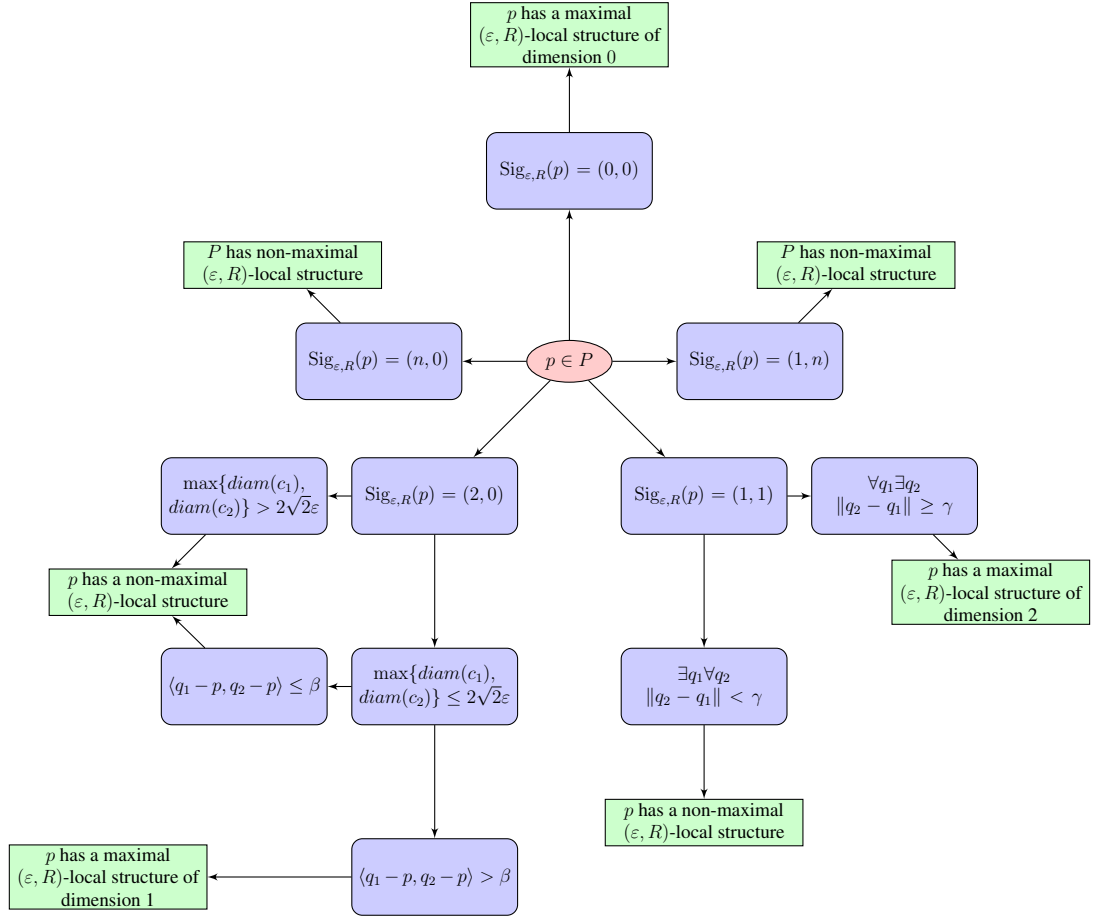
$p$ has a maximal $(\varepsilon, R)$-local structure of dimension 0

$\mathrm{Sig}_{\varepsilon,R}(p) = (0,0)$

$P$ has non-maximal $(\varepsilon, R)$-local structure

$P$ has non-maximal $(\varepsilon, R)$-local structure

$\mathrm{Sig}_{\varepsilon,R}(p) = (n,0)$

$p \in P$

$\mathrm{Sig}_{\varepsilon,R}(p) = (1,n)$

$\max\{diam(c_1), diam(c_2)\} > 2\sqrt{2}\varepsilon$

$\mathrm{Sig}_{\varepsilon,R}(p) = (2,0)$

$\mathrm{Sig}_{\varepsilon,R}(p) = (1,1)$

$\forall q_1 \exists q_2$ $\|q_2 - q_1\| \geq \gamma$

$p$ has a non-maximal $(\varepsilon, R)$-local structure

$p$ has a maximal $(\varepsilon, R)$-local structure of dimension 2

$\langle q_1 - p, q_2 - p\rangle \leq \beta$

$\max\{diam(c_1), diam(c_2)\} \leq 2\sqrt{2}\varepsilon$

$\exists q_1 \forall q_2$ $\|q_2 - q_1\| < \gamma$

$p$ has a non-maximal $(\varepsilon, R)$-local structure

$p$ has a maximal $(\varepsilon, R)$-local structure of dimension 1

$\langle q_1 - p, q_2 - p\rangle > \beta$